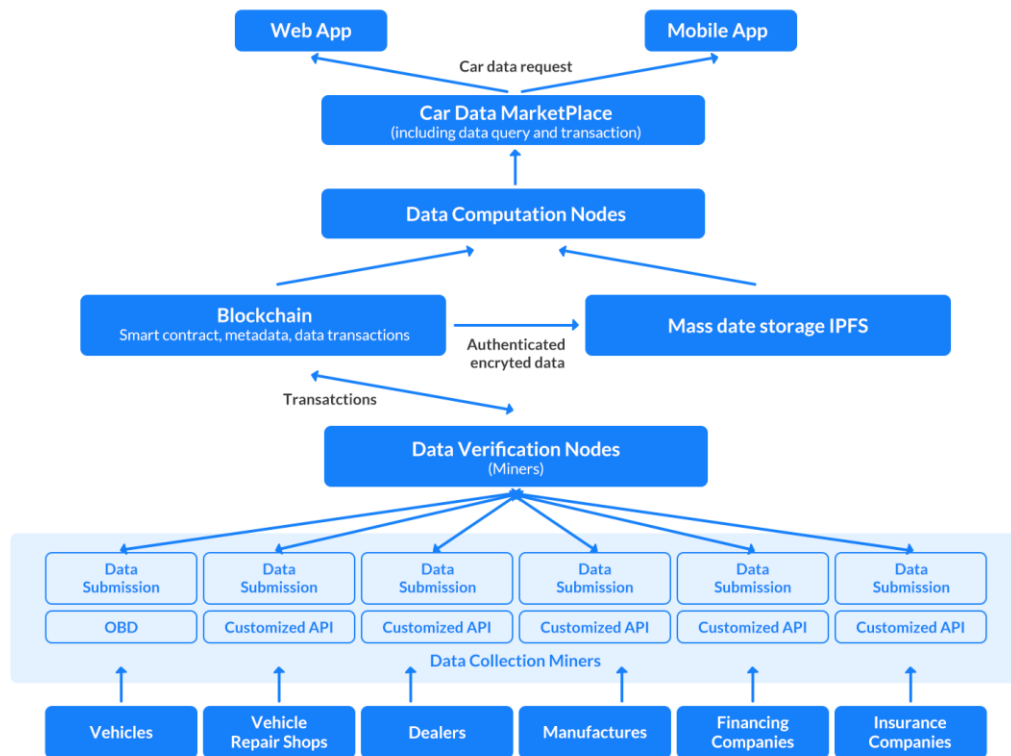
Web App

Mobile App

Car data request

Car Data MarketPlace
(including data query and transaction)

Data Computation Nodes

Blockchain
Smart contract, metadata, data transactions

Authenticated encryted data

Mass date storage IPFS

Transatctions

Data Verification Nodes
(Miners)

| Data Submission | Data Submission | Data Submission | Data Submission | Data Submission | Data Submission |
|---|---|---|---|---|---|
| OBD | Customized API | Customized API | Customized API | Customized API | Customized API |

Data Collection Miners

Vehicles

Vehicle Repair Shops

Dealers

Manufactures

Financing Companies

Insurance Companies